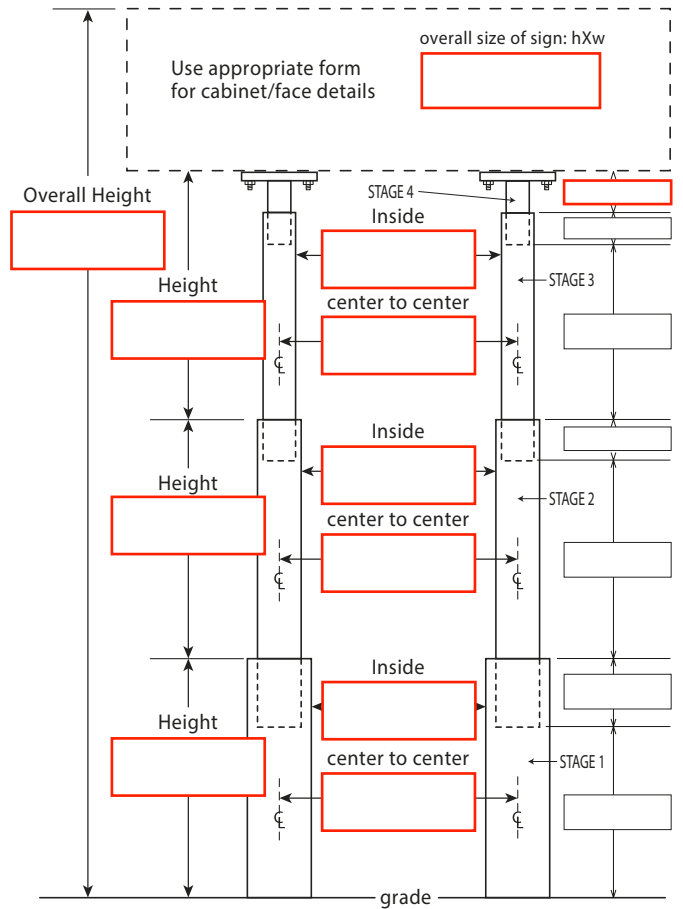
overall size of sign: hXw

Use appropriate form for cabinet/face details

Overall Height

STAGE 4

Inside

Height

STAGE 3

center to center

℄

℄

Inside

Height

STAGE 2

center to center

℄

℄

Inside

Height

center to center

STAGE 1

℄

℄

grade